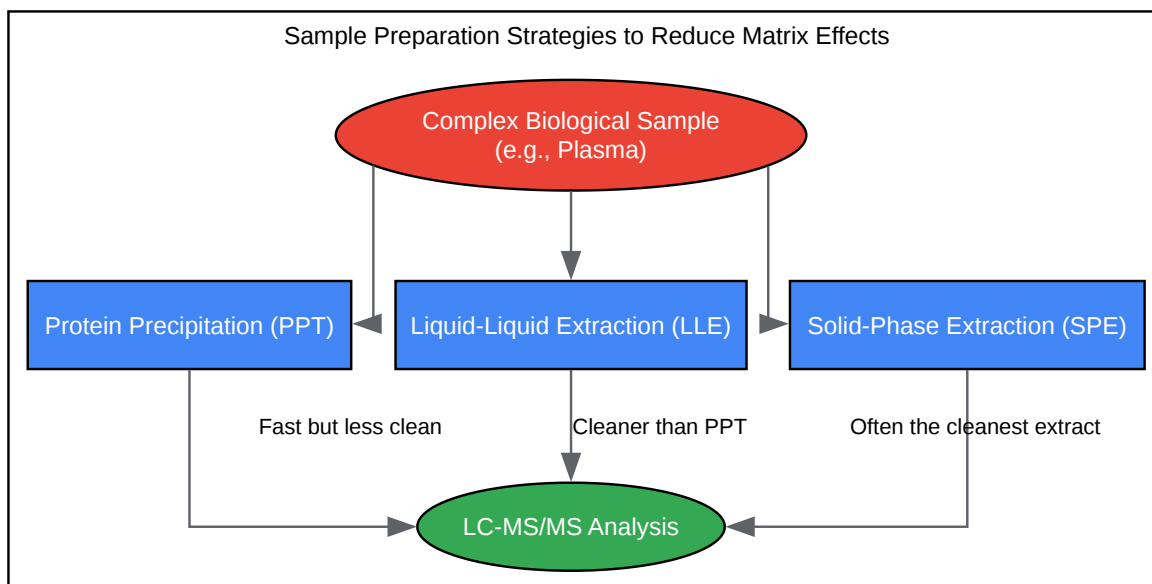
Sample Preparation Strategies to Reduce Matrix Effects

Complex Biological Sample
(e.g., Plasma)

Protein Precipitation (PPT)

Liquid-Liquid Extraction (LLE)

Solid-Phase Extraction (SPE)

Fast but less clean

Cleaner than PPT

Often the cleanest extract

LC-MS/MS Analysis